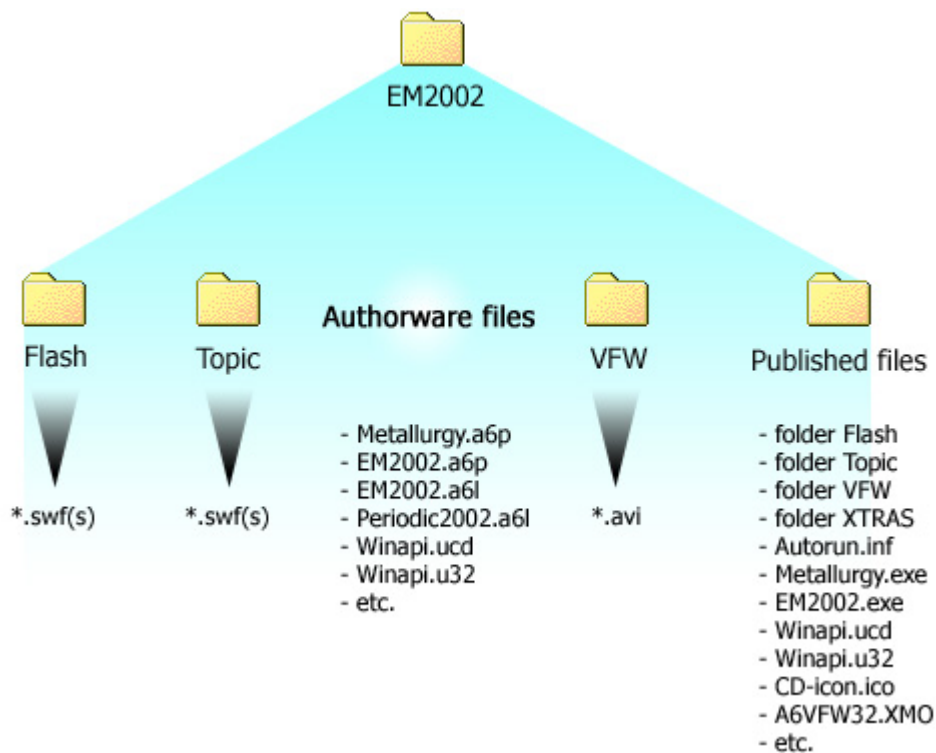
EM2002

Flash

*.swf(s)

Topic

*.swf(s)

Authorware files

- Metallurgy.a6p
- EM2002.a6p
- EM2002.a6l
- Periodic2002.a6l
- Winapi.ucd
- Winapi.u32
- etc.

VFW

*.avi

Published files

- folder Flash
- folder Topic
- folder VFW
- folder XTRAS
- Autorun.inf
- Metallurgy.exe
- EM2002.exe
- Winapi.ucd
- Winapi.u32
- CD-icon.ico
- A6VFW32.XMO
- etc.